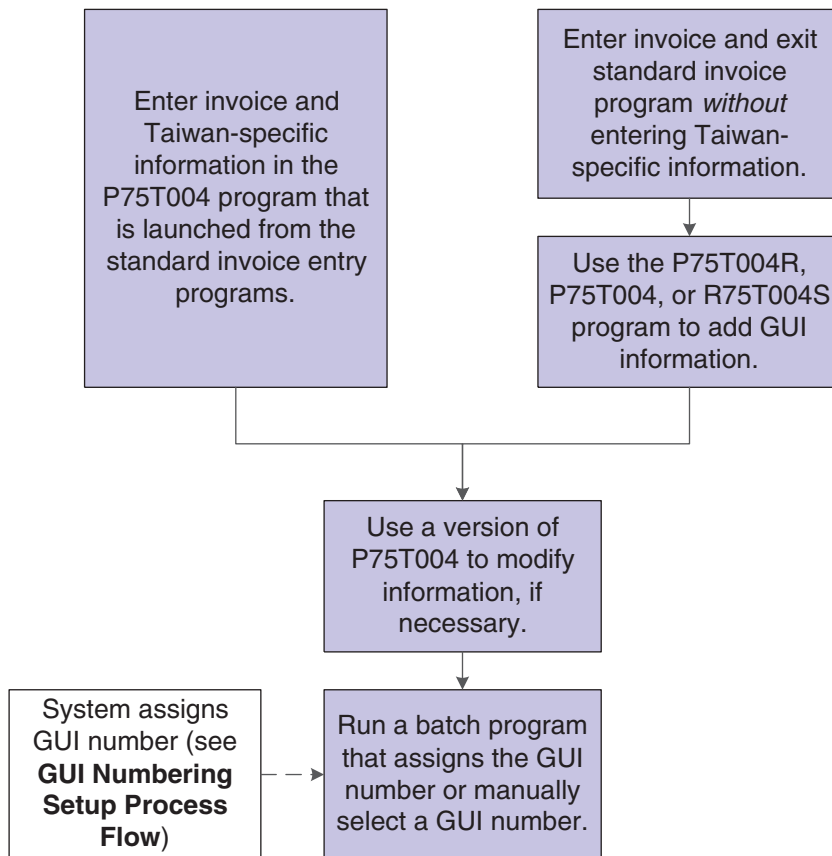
Enter invoice and Taiwan-specific information in the P75T004 program that is launched from the standard invoice entry programs.

Enter invoice and exit standard invoice program *without* entering Taiwan-specific information.

Use the P75T004R, P75T004, or R75T004S program to add GUI information.

Use a version of P75T004 to modify information, if necessary.

System assigns GUI number (see **GUI Numbering Setup Process Flow**)

Run a batch program that assigns the GUI number or manually select a GUI number.